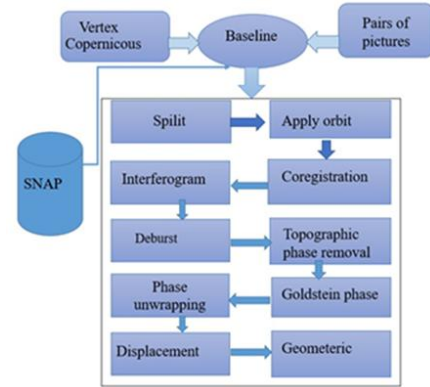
Vertex Copernicous

Baseline

Pairs of pictures

SNAP

Spilit

Apply orbit

Interferogram

Coregistration

Deburst

Topographic phase removal

Phase unwrapping

Goldstein phase

Displacement

Geometeric